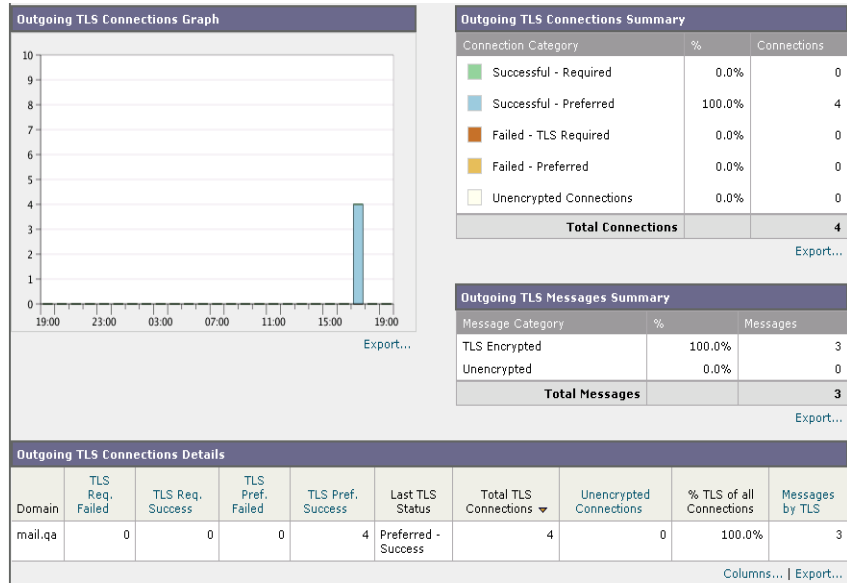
Outgoing TLS Connections Graph

10
9
8
7
6
5
4
3
2
1
0
19:00 23:00 03:00 07:00 11:00 15:00 19:00

Export...

Outgoing TLS Connections Summary

| Connection Category | % | Connections |
|---|---|---|
| Successful - Required | 0.0% | 0 |
| Successful - Preferred | 100.0% | 4 |
| Failed - TLS Required | 0.0% | 0 |
| Failed - Preferred | 0.0% | 0 |
| Unencrypted Connections | 0.0% | 0 |
| Total Connections | | 4 |

Export...

Outgoing TLS Messages Summary

| Message Category | % | Messages |
|---|---|---|
| TLS Encrypted | 100.0% | 3 |
| Unencrypted | 0.0% | 0 |
| Total Messages | | 3 |

Export...

Outgoing TLS Connections Details

| Domain | TLS Req. Failed | TLS Req. Success | TLS Pref. Failed | TLS Pref. Success | Last TLS Status | Total TLS Connections | Unencrypted Connections | % TLS of all Connections | Messages by TLS |
|---|---|---|---|---|---|---|---|---|---|
| mail.qa | 0 | 0 | 0 | 4 | Preferred - Success | 4 | 0 | 100.0% | 3 |

Columns... | Export...